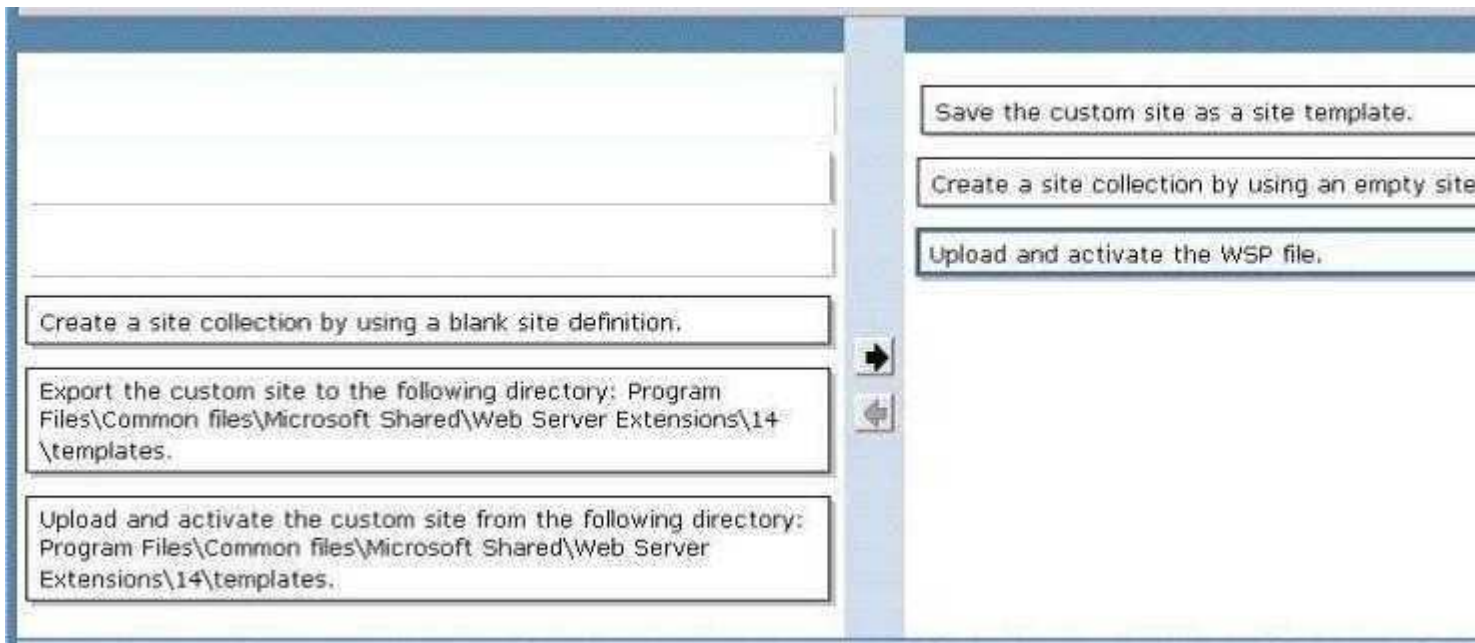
Create a site collection by using a blank site definition.

Export the custom site to the following directory: Program Files\Common files\Microsoft Shared\Web Server Extensions\14 \templates.

Upload and activate the custom site from the following directory: Program Files\Common files\Microsoft Shared\Web Server Extensions\14\templates.

Save the custom site as a site template.

Create a site collection by using an empty site

Upload and activate the WSP file.